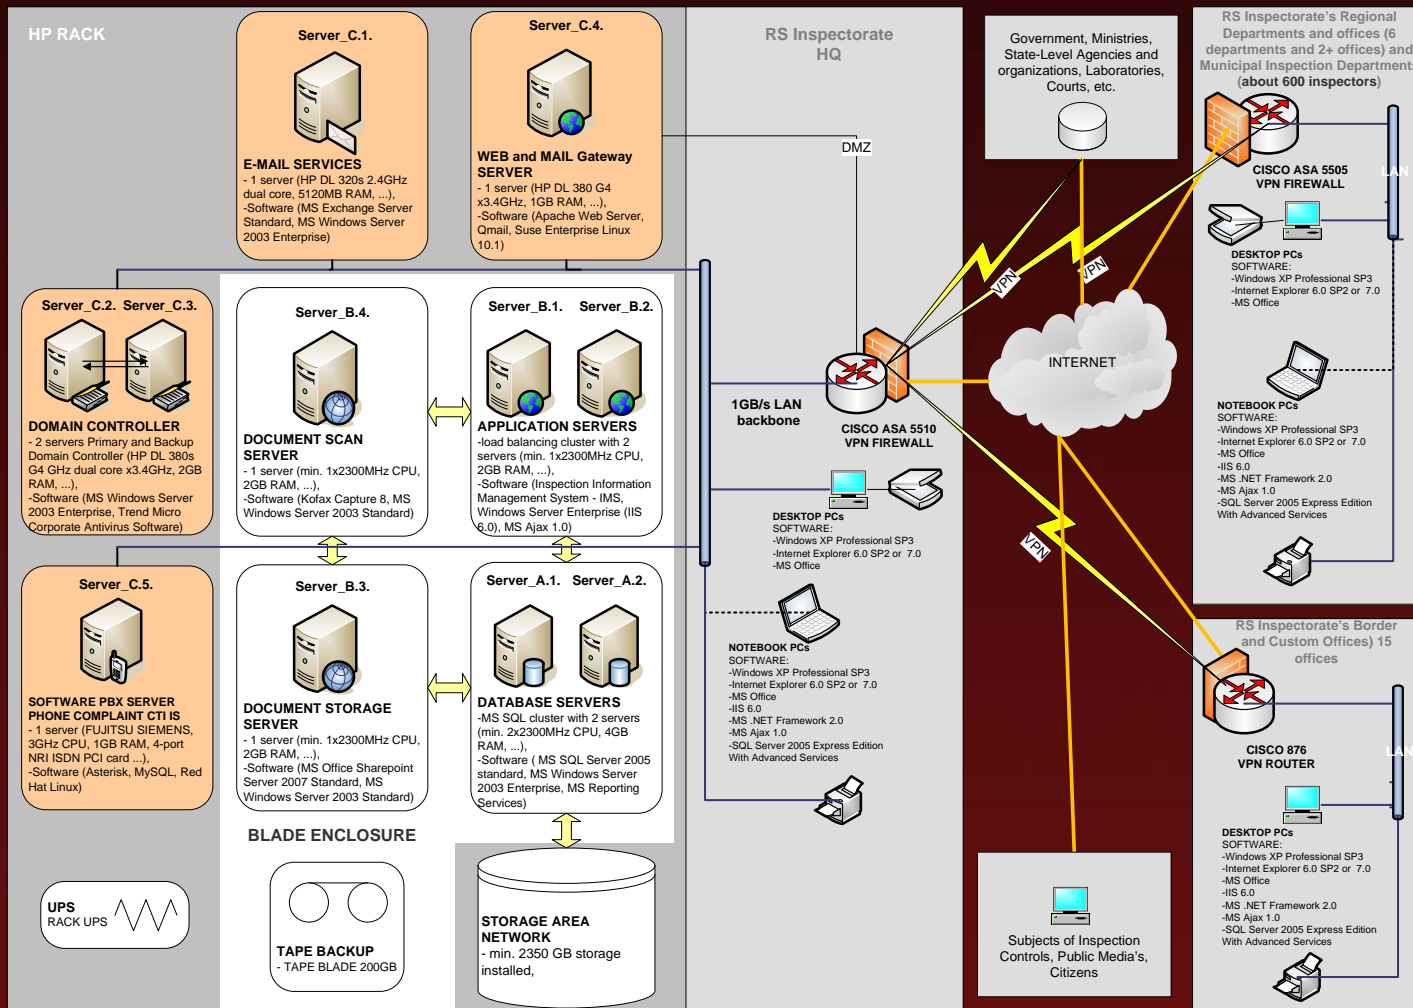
HP RACK

Server_C.1.

E-MAIL SERVICES
- 1 server (HP DL 320s 2.4GHz dual core, 5120MB RAM, ...),
-Software (MS Exchange Server Standard, MS Windows Server 2003 Enterprise)

Server_C.4.

WEB and MAIL Gateway SERVER
- 1 server (HP DL 380 G4 x3.4GHz, 1GB RAM, ...),
-Software (Apache Web Server, Qmail, Suse Enterprise Linux 10.1)

DMZ

RS Inspectorate HQ

Government, Ministries, State-Level Agencies and organizations, Laboratories, Courts, etc.

RS Inspectorate's Regional Departments and offices (6 departments and 2+ offices) and Municipal Inspection Departments (about 600 inspectors)

CISCO ASA 5505 VPN FIREWALL

LAN

DESKTOP PCs
SOFTWARE:
-Windows XP Professional SP3
-Internet Explorer 6.0 SP2 or 7.0
-MS Office

NOTEBOOK PCs
SOFTWARE:
-Windows XP Professional SP3
-Internet Explorer 6.0 SP2 or 7.0
-MS Office
-IIS 6.0
-MS .NET Framework 2.0
-MS Ajax 1.0
-SQL Server 2005 Express Edition With Advanced Services

Server_C.2. Server_C.3.

DOMAIN CONTROLLER
- 2 servers Primary and Backup Domain Controller (HP DL 380s G4 GHz dual core x3.4GHz, 2GB RAM, ...),
-Software (MS Windows Server 2003 Enterprise, Trend Micro Corporate Antivirus Software)

Server_B.4.

DOCUMENT SCAN SERVER
- 1 server (min. 1x2300MHz CPU, 2GB RAM, ...),
-Software (Kofax Capture 8, MS Windows Server 2003 Standard)

Server_B.1. Server_B.2.

APPLICATION SERVERS
-load balancing cluster with 2 servers (min. 1x2300MHz CPU, 2GB RAM, ...),
-Software (Inspection Information Management System - IMS, Windows Server Enterprise (IIS 6.0), MS Ajax 1.0)

1GB/s LAN backbone

CISCO ASA 5510 VPN FIREWALL

VPN

VPN

INTERNET

VPN

DESKTOP PCs
SOFTWARE:
-Windows XP Professional SP3
-Internet Explorer 6.0 SP2 or 7.0
-MS Office

Server_C.5.

SOFTWARE PBX SERVER PHONE COMPLAINT CTI IS
- 1 server (FUJITSU SIEMENS, 3GHz CPU, 1GB RAM, 4-port NRI ISDN PCI card ...),
-Software (Asterisk, MySQL, Red Hat Linux)

Server_B.3.

DOCUMENT STORAGE SERVER
- 1 server (min. 1x2300MHz CPU, 2GB RAM, ...),
-Software (MS Office Sharepoint Server 2007 Standard, MS Windows Server 2003 Standard)

Server_A.1. Server_A.2.

DATABASE SERVERS
-MS SQL cluster with 2 servers (min. 2x2300MHz CPU, 4GB RAM, ...),
-Software ( MS SQL Server 2005 standard, MS Windows Server 2003 Enterprise, MS Reporting Services)

NOTEBOOK PCs
SOFTWARE:
-Windows XP Professional SP3
-Internet Explorer 6.0 SP2 or 7.0
-MS Office
-IIS 6.0
-MS .NET Framework 2.0
-MS Ajax 1.0
-SQL Server 2005 Express Edition With Advanced Services

RS Inspectorate's Border and Custom Offices) 15 offices

CISCO 876 VPN ROUTER

LAN

DESKTOP PCs
SOFTWARE:
-Windows XP Professional SP3
-Internet Explorer 6.0 SP2 or 7.0
-MS Office
-IIS 6.0
-MS .NET Framework 2.0
-MS Ajax 1.0
-SQL Server 2005 Express Edition With Advanced Services

BLADE ENCLOSURE

UPS
RACK UPS

TAPE BACKUP
- TAPE BLADE 200GB

STORAGE AREA NETWORK
- min. 2350 GB storage installed,

Subjects of Inspection Controls, Public Media's, Citizens